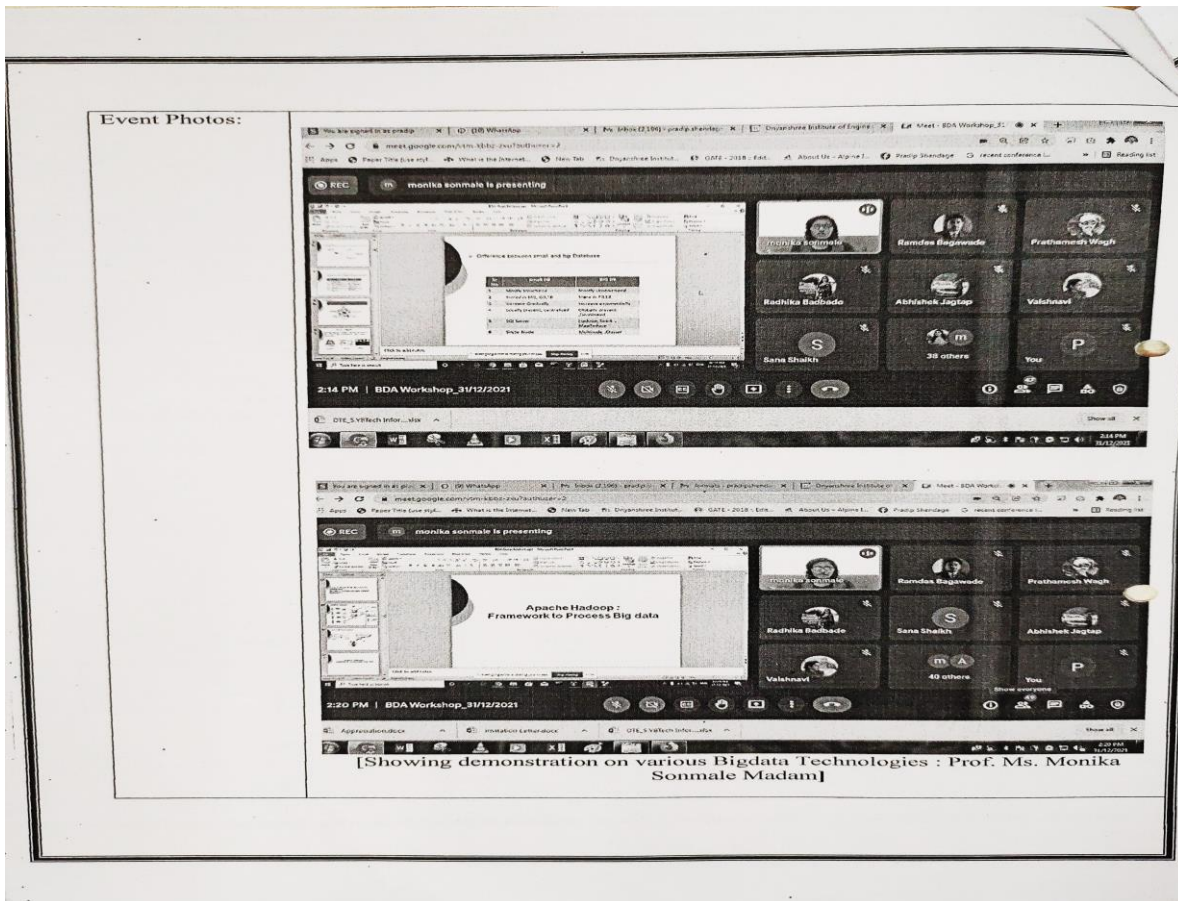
Event Photos:

You are signed in as pradip | (10) WhatsApp | Inbox (2,106) - pradip.shendag | Dnyanshree Institute of Engine | Meet - BDA Workshop_3

meet.google.com/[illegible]

Apps | Paper Title (use styl... | What is the Internet... | New Tab | Dnyanshree Institut... | GATE - 2018 - Edit... | About Us - Alpine I... | Pradip Shendage | recent conference I... | Reading list

REC | monika sonmale is presenting

Difference between small and big Database

monika sonmale | Ramdas Bagawade | Prathamesh Wagh | Radhika Badbade | Abhishek Jagtap | Vaishnavi | Sana Shaikh | 38 others | You

2:14 PM | BDA Workshop_31/12/2021

DTE_S.Y.Btech Infor....xlsx | Show all

2:14 PM 31/12/2021

You are signed in as pl | (9) WhatsApp | Inbox (2,106) - pradip | Animals - pradipshende | Dnyanshree Institute o | Meet - BDA Worksh

meet.google.com/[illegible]

Apps | Paper Title (use styl... | What is the Internet... | New Tab | Dnyanshree Institut... | GATE - 2018 - Edit... | About Us - Alpine I... | Pradip Shendage | recent conference I... | Reading list

REC | monika sonmale is presenting

Apache Hadoop :
Framework to Process Big data

monika sonmale | Ramdas Bagawade | Prathamesh Wagh | Radhika Badbade | Sana Shaikh | Abhishek Jagtap | Vaishnavi | 40 others | You

Show everyone

2:20 PM | BDA Workshop_31/12/2021

Appreciation.docx | Invitation Letter.docx | DTE_S.Y.Btech Infor....xlsx | Show all

2:20 PM 31/12/2021

[Showing demonstration on various Bigdata Technologies : Prof. Ms. Monika Sonmale Madam]